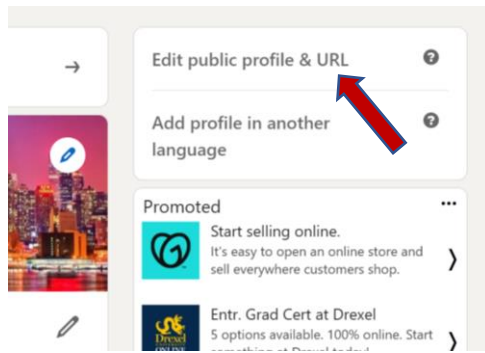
Edit public profile & URL

Add profile in another language

Promoted

Start selling online.
It's easy to open an online store and sell everywhere customers shop.

Entr. Grad Cert at Drexel
5 options available. 100% online. Start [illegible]

Drexel
ONLINE